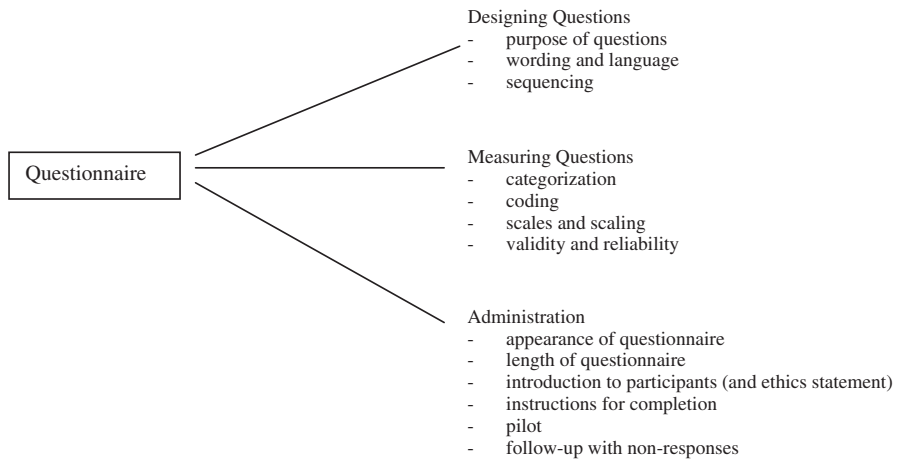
Questionnaire

Designing Questions
- purpose of questions
- wording and language
- sequencing

Measuring Questions
- categorization
- coding
- scales and scaling
- validity and reliability

Administration
- appearance of questionnaire
- length of questionnaire
- introduction to participants (and ethics statement)
- instructions for completion
- pilot
- follow-up with non-responses